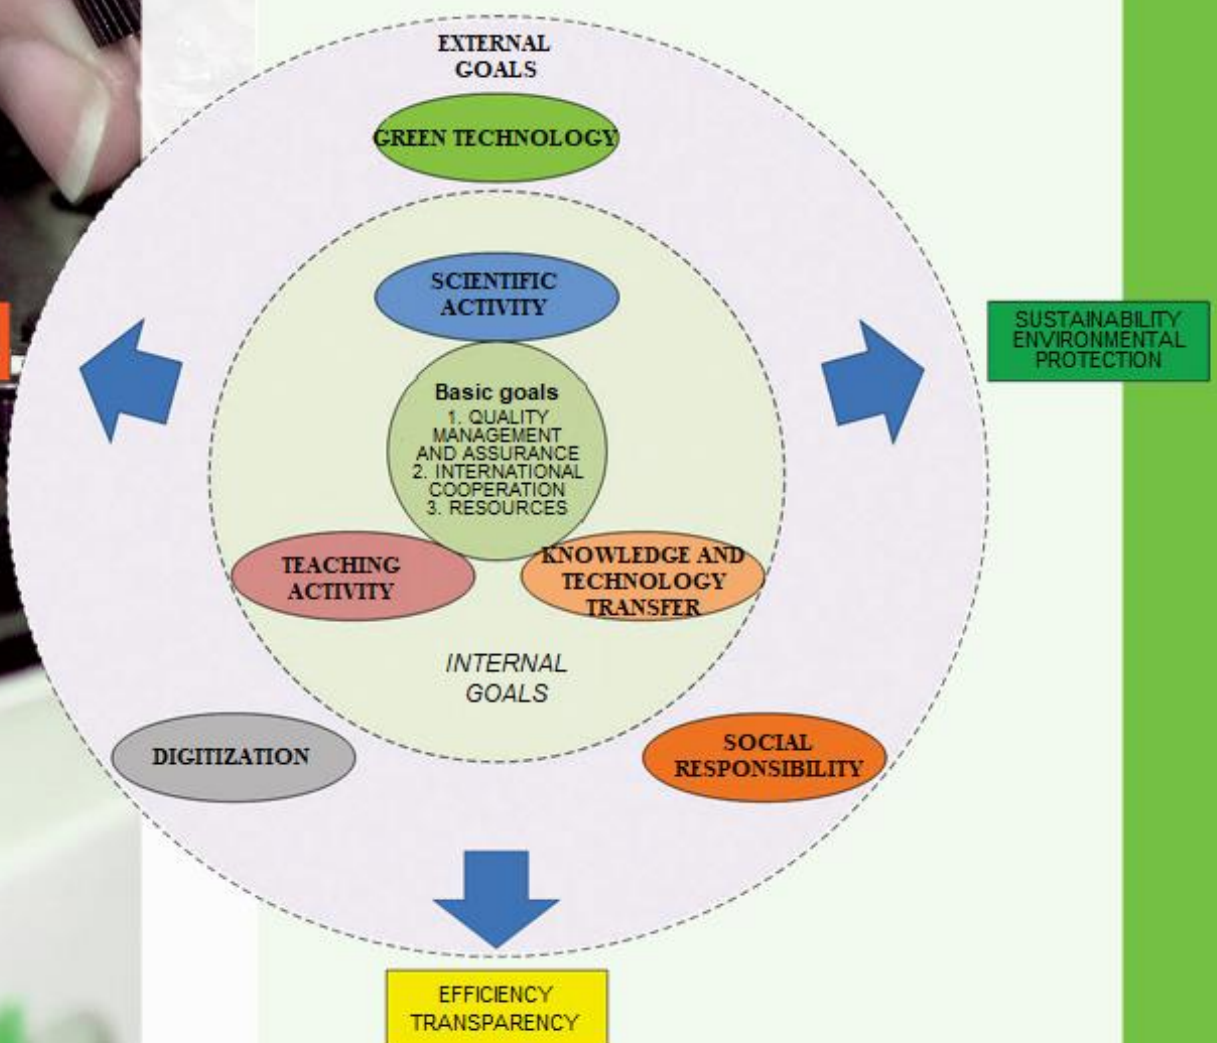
EXTERNAL GOALS

GREEN TECHNOLOGY

SCIENTIFIC ACTIVITY

Basic goals
1. QUALITY MANAGEMENT AND ASSURANCE
2. INTERNATIONAL COOPERATION
3. RESOURCES

TEACHING ACTIVITY

KNOWLEDGE AND TECHNOLOGY TRANSFER

INTERNAL GOALS

DIGITIZATION

SOCIAL RESPONSIBILITY

SUSTAINABILITY ENVIRONMENTAL PROTECTION

EFFICIENCY TRANSPARENCY